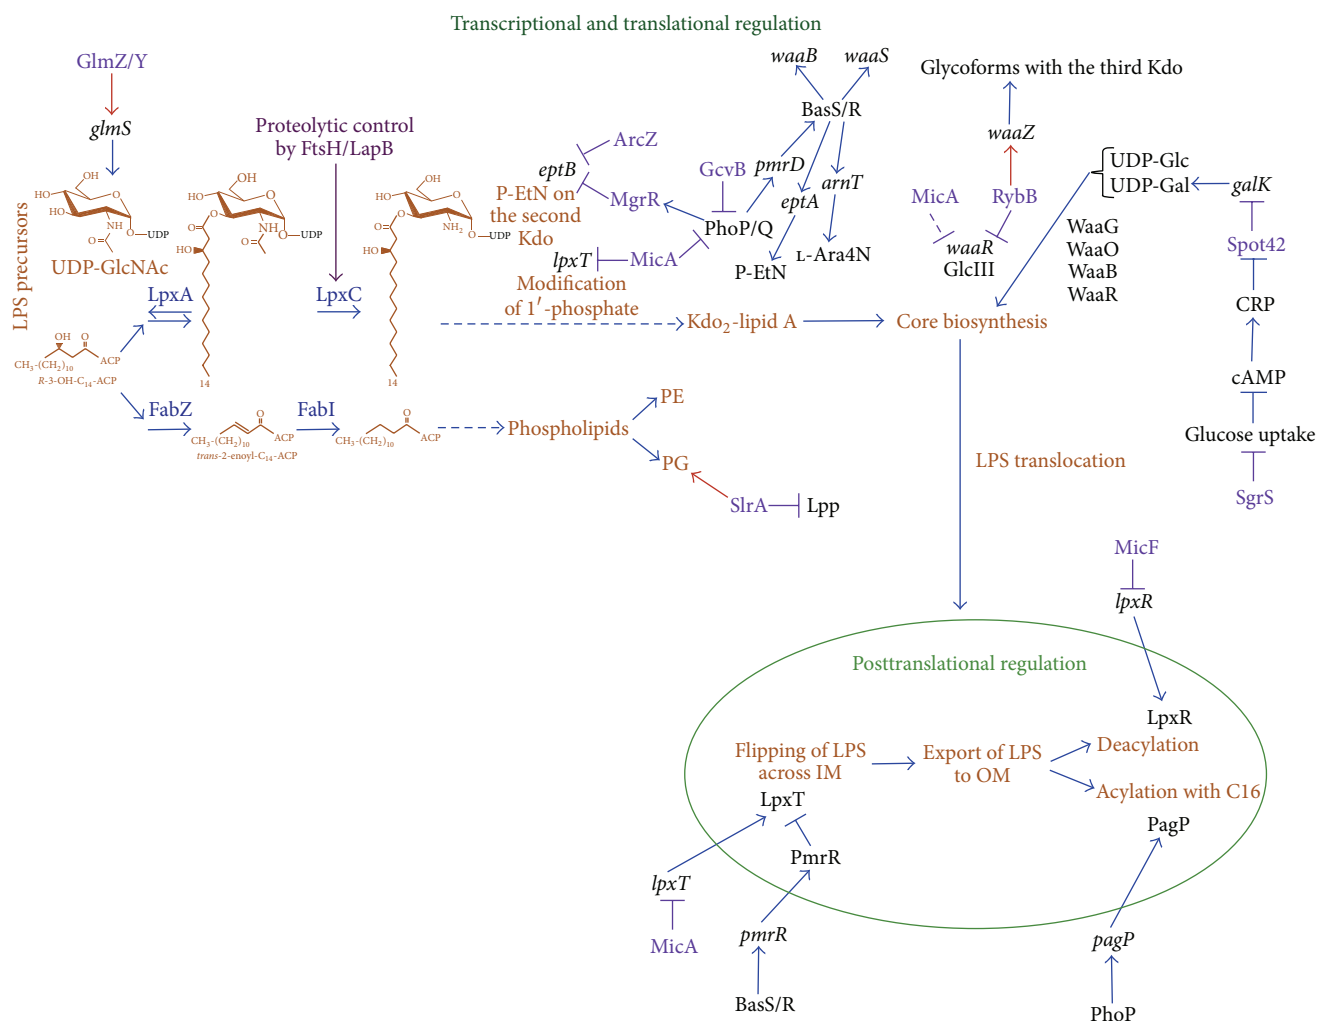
Transcriptional and translational regulation

GlmZ/Y

glmS

Proteolytic control by FtsH/LapB

LPS precursors

UDP-GlcNAc

HO OH HO NH O UDP

HO OH HO NH O UDP HO 14

HO OH HO NH$_2$ O UDP HO 14

LpxA

LpxC

OH O CH$_3$-(CH$_2$)$_{10}$ ACP R-3-OH-C$_{14}$-ACP

FabZ

FabI

CH$_3$-(CH$_2$)$_{10}$ ACP trans-2-enoyl-C$_{14}$-ACP

CH$_3$-(CH$_2$)$_{10}$ ACP

Phospholipids

PE

PG

SlrA

Lpp

ArcZ

eptB

P-EtN on the second Kdo

MgrR

GcvB

pmrD

lpxT

MicA

Modification of 1′-phosphate

PhoP/Q

eptA

P-EtN

waaB

waaS

BasS/R

arnT

L-Ara4N

Kdo$_2$-lipid A

Glycoforms with the third Kdo

waaZ

MicA

RybB

waaR

GlcIII

UDP-Glc

UDP-Gal

galK

WaaG

WaaO

WaaB

WaaR

Spot42

CRP

cAMP

Glucose uptake

SgrS

Core biosynthesis

LPS translocation

MicF

lpxR

Posttranslational regulation

LpxR

Flipping of LPS across IM

Export of LPS to OM

Deacylation

Acylation with C16

LpxT

PmrR

PagP

lpxT

MicA

pmrR

BasS/R

pagP

PhoP